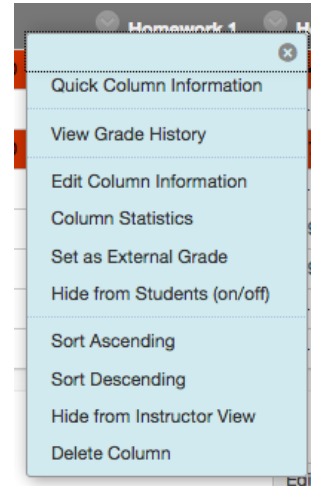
Homework 1

Quick Column Information

View Grade History

Edit Column Information
Column Statistics
Set as External Grade
Hide from Students (on/off)

Sort Ascending
Sort Descending
Hide from Instructor View
Delete Column